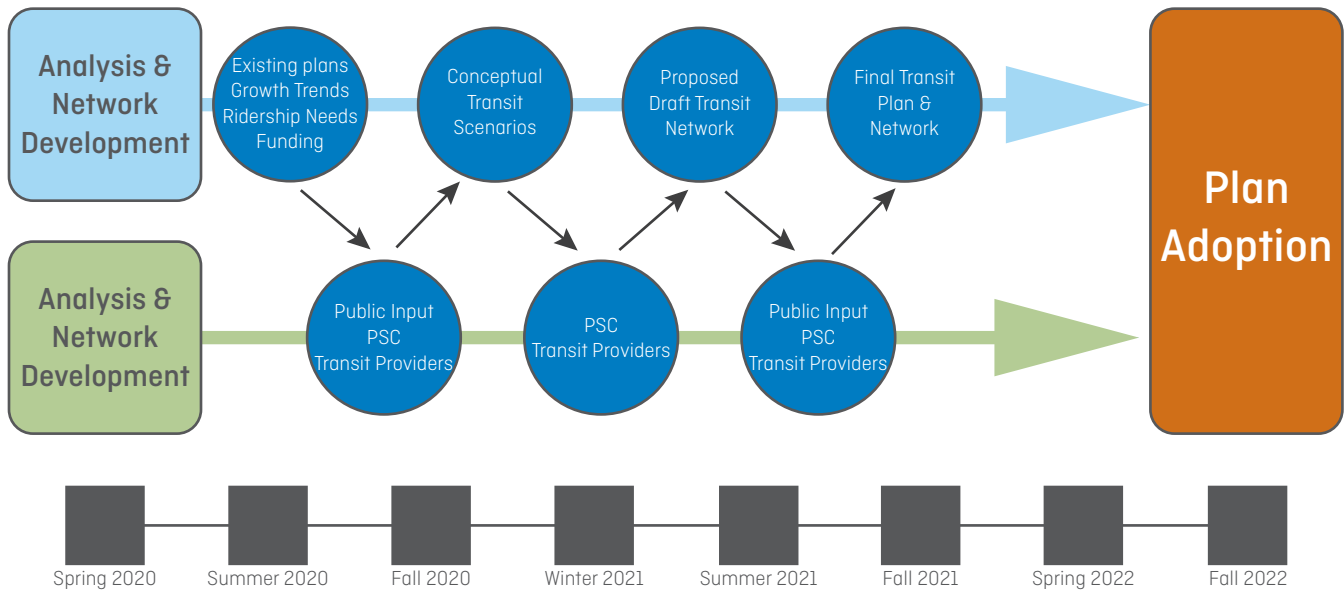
Analysis & Network Development

Existing plans Growth Trends Ridership Needs Funding

Conceptual Transit Scenarios

Proposed Draft Transit Network

Final Transit Plan & Network

Plan Adoption

Analysis & Network Development

Public Input PSC Transit Providers

PSC Transit Providers

Public Input PSC Transit Providers

Spring 2020

Summer 2020

Fall 2020

Winter 2021

Summer 2021

Fall 2021

Spring 2022

Fall 2022